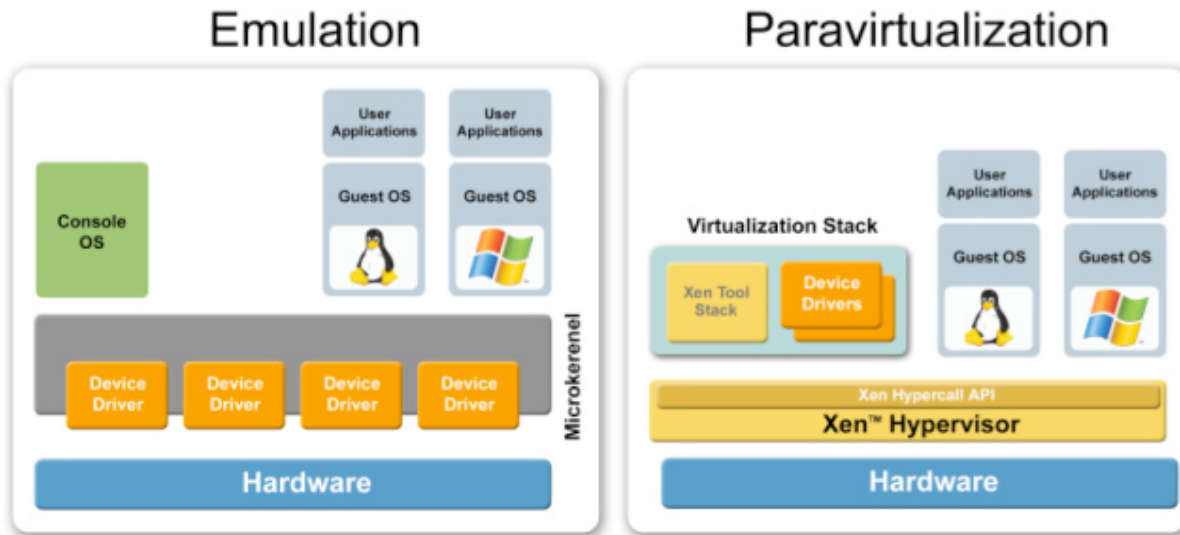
Emulation

User Applications

User Applications

Console OS

Guest OS

Guest OS

Device Driver

Device Driver

Device Driver

Device Driver

Microkerenel

Hardware

Paravirtualization

User Applications

User Applications

Virtualization Stack

Guest OS

Guest OS

Xen Tool Stack

Device Drivers

Xen Hypercall API

Xen™ Hypervisor

Hardware